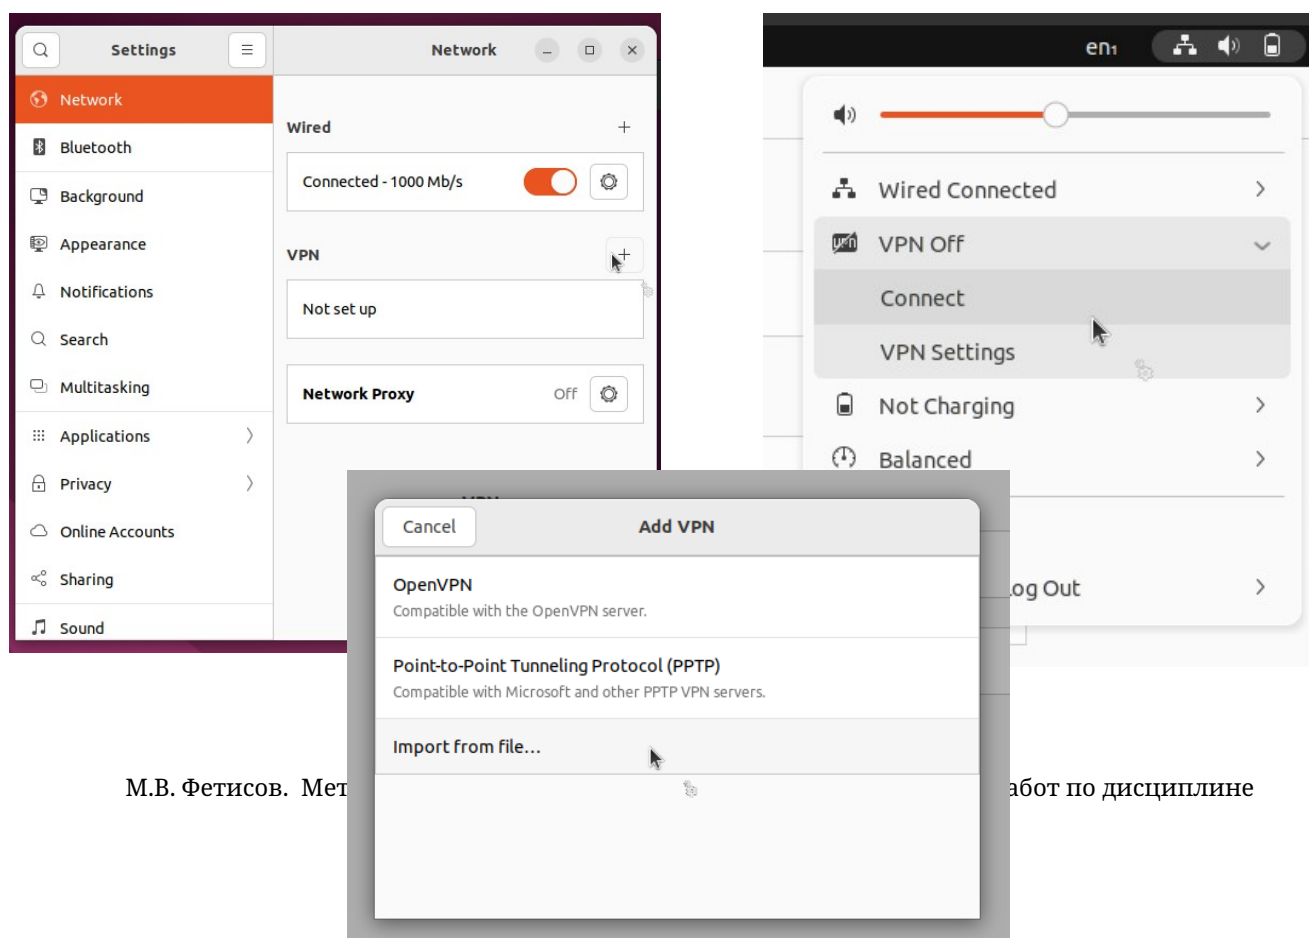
Settings

Network

Network
Bluetooth
Background
Appearance
Notifications
Search
Multitasking
Applications
Privacy
Online Accounts
Sharing
Sound

Wired
+
Connected - 1000 Mb/s

VPN
+
Not set up

Network Proxy
Off

en₁

Wired Connected
VPN Off
Connect
VPN Settings
Not Charging
Balanced
Log Out

Cancel
Add VPN

OpenVPN
Compatible with the OpenVPN server.

Point-to-Point Tunneling Protocol (PPTP)
Compatible with Microsoft and other PPTP VPN servers.

Import from file…

М.В. Фетисов. Мет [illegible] абот по дисциплине